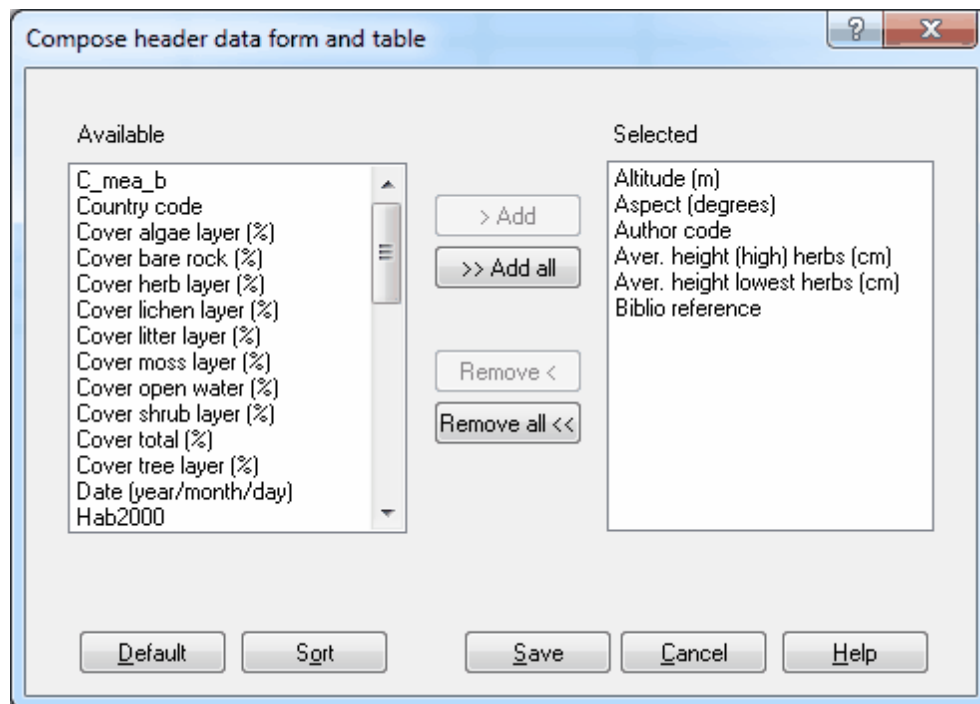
Compose header data form and table

?

X

Available

C_mea_b
Country code
Cover algae layer (%)
Cover bare rock (%)
Cover herb layer (%)
Cover lichen layer (%)
Cover litter layer (%)
Cover moss layer (%)
Cover open water (%)
Cover shrub layer (%)
Cover total (%)
Cover tree layer (%)
Date (year/month/day)
Hab2000

> Add

>> Add all

Remove <

Remove all <<

Selected

Altitude (m)
Aspect (degrees)
Author code
Aver. height (high) herbs (cm)
Aver. height lowest herbs (cm)
Biblio reference

Default

Sort

Save

Cancel

Help